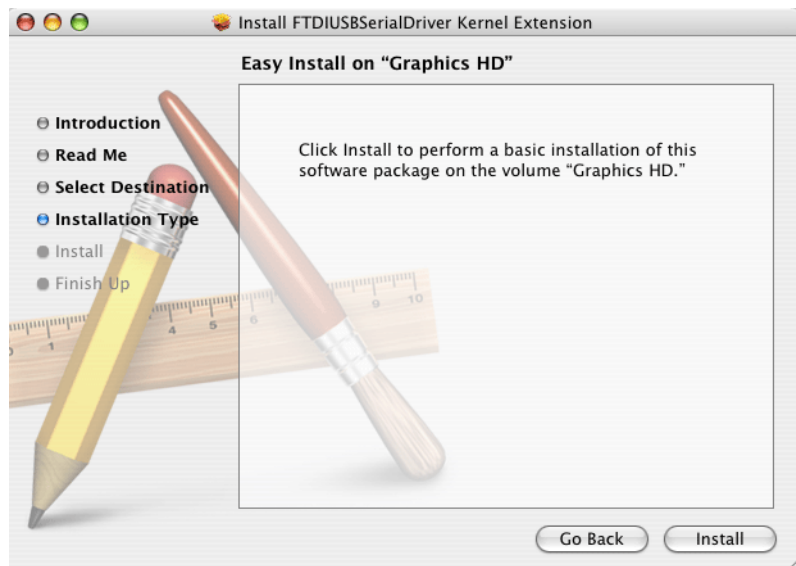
Install FTDIUSBSerialDriver Kernel Extension

Easy Install on “Graphics HD”

Introduction
Read Me
Select Destination
Installation Type
Install
Finish Up

Click Install to perform a basic installation of this software package on the volume “Graphics HD.”

Go Back
Install